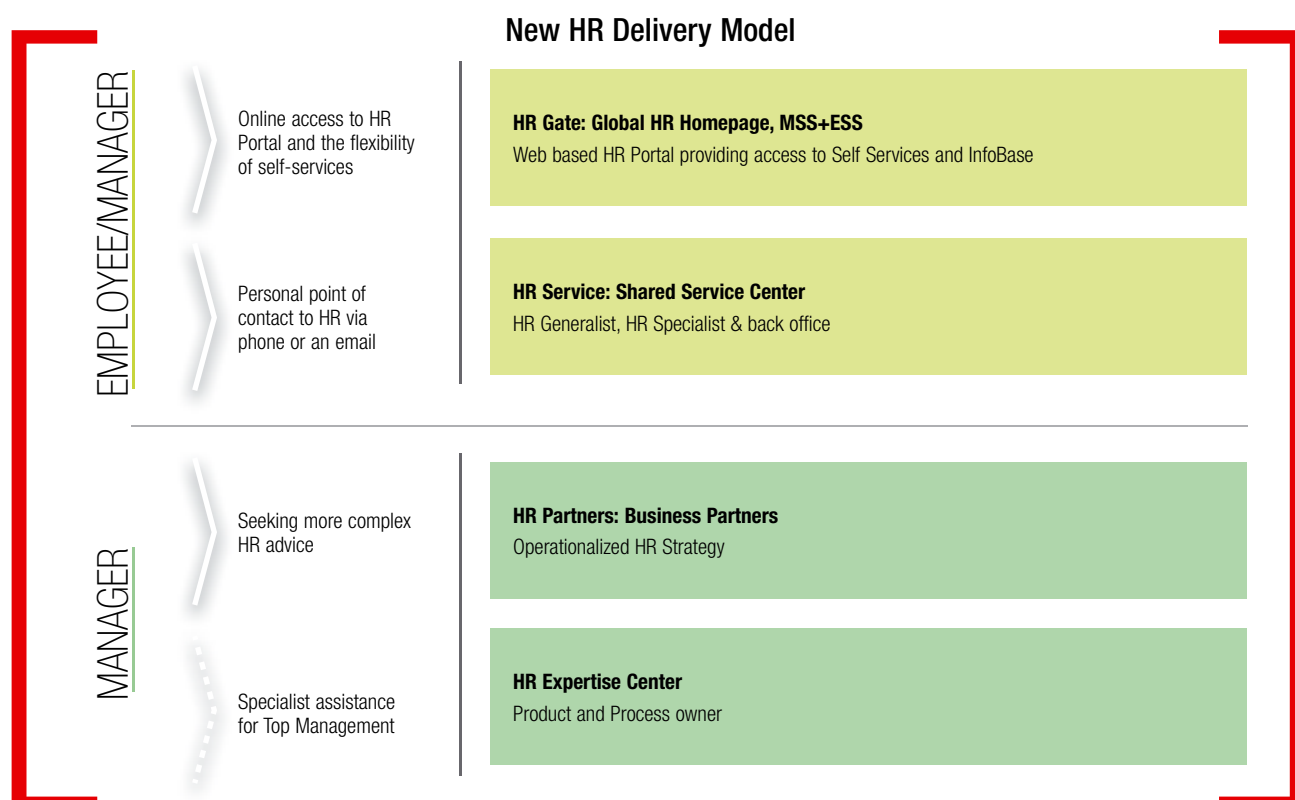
New HR Delivery Model

EMPLOYEE/MANAGER

Online access to HR Portal and the flexibility of self-services

**HR Gate: Global HR Homepage, MSS+ESS**
Web based HR Portal providing access to Self Services and InfoBase

Personal point of contact to HR via phone or an email

**HR Service: Shared Service Center**
HR Generalist, HR Specialist & back office

MANAGER

Seeking more complex HR advice

**HR Partners: Business Partners**
Operationalized HR Strategy

Specialist assistance for Top Management

**HR Expertise Center**
Product and Process owner